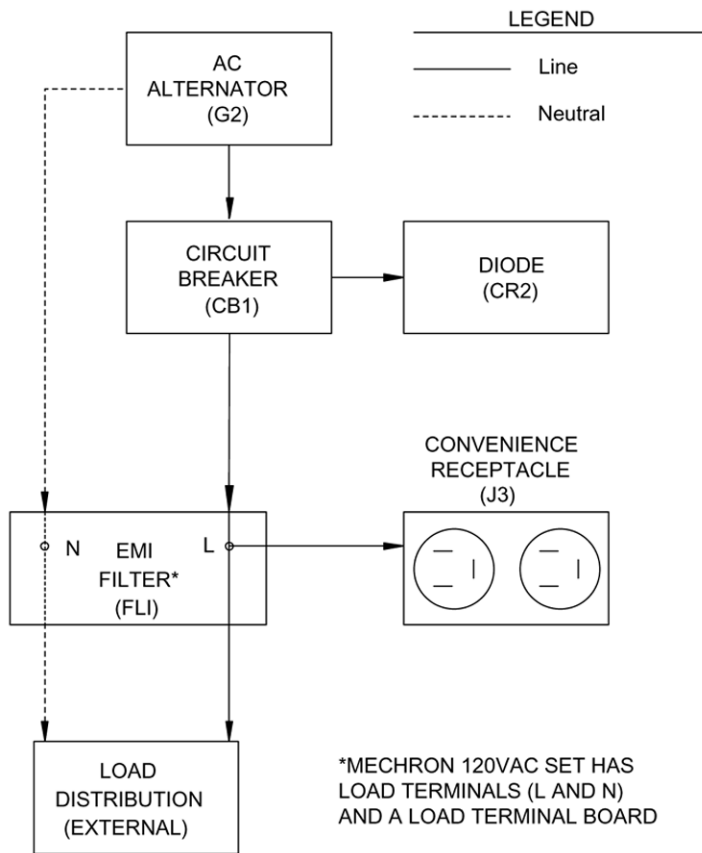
LEGEND

Line

Neutral

AC ALTERNATOR (G2)

CIRCUIT BREAKER (CB1)

DIODE (CR2)

CONVENIENCE RECEPTACLE (J3)

N

EMI FILTER* (FLI)

L

LOAD DISTRIBUTION (EXTERNAL)

*MECHRON 120VAC SET HAS LOAD TERMINALS (L AND N) AND A LOAD TERMINAL BOARD